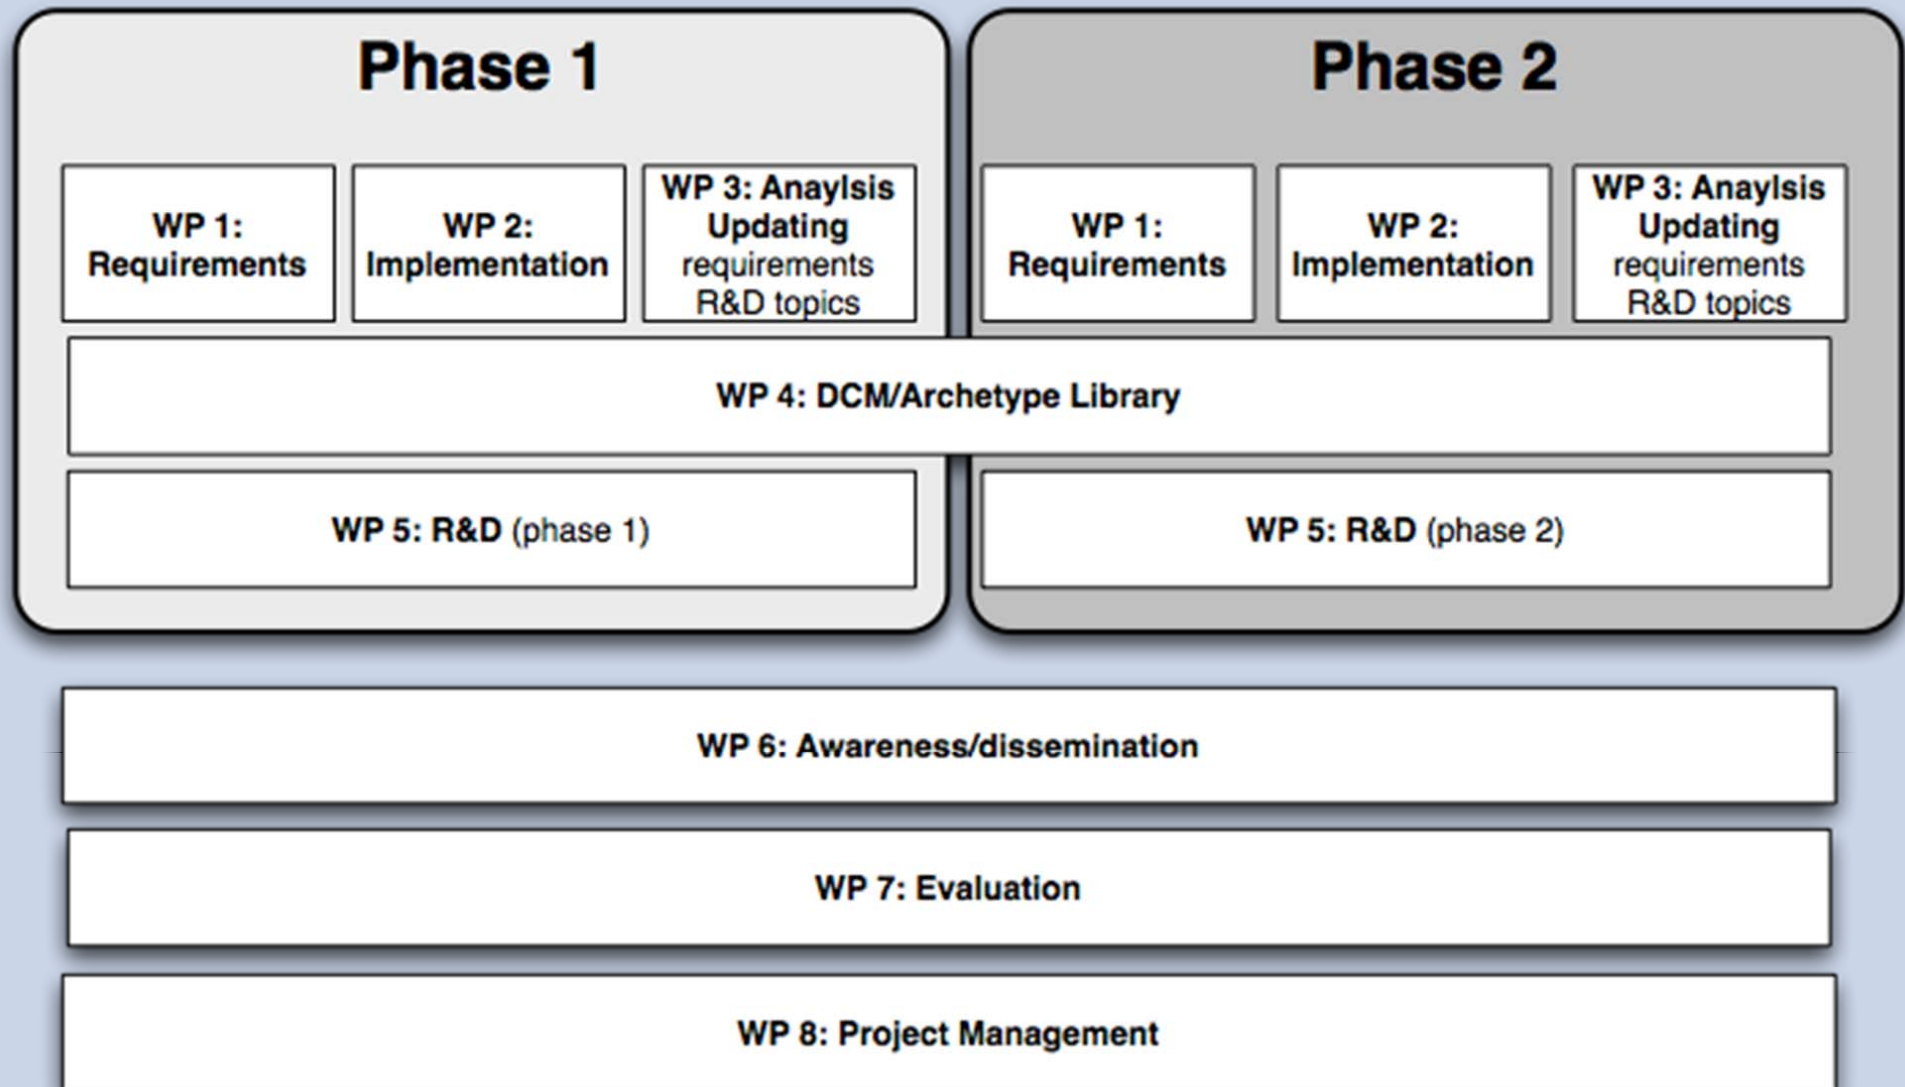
Phase 1

WP 1: Requirements

WP 2: Implementation

WP 3: Anaylsis Updating requirements R&D topics

Phase 2

WP 1: Requirements

WP 2: Implementation

WP 3: Anaylsis Updating requirements R&D topics

WP 4: DCM/Archetype Library

WP 5: R&D (phase 1)

WP 5: R&D (phase 2)

WP 6: Awareness/dissemination

WP 7: Evaluation

WP 8: Project Management